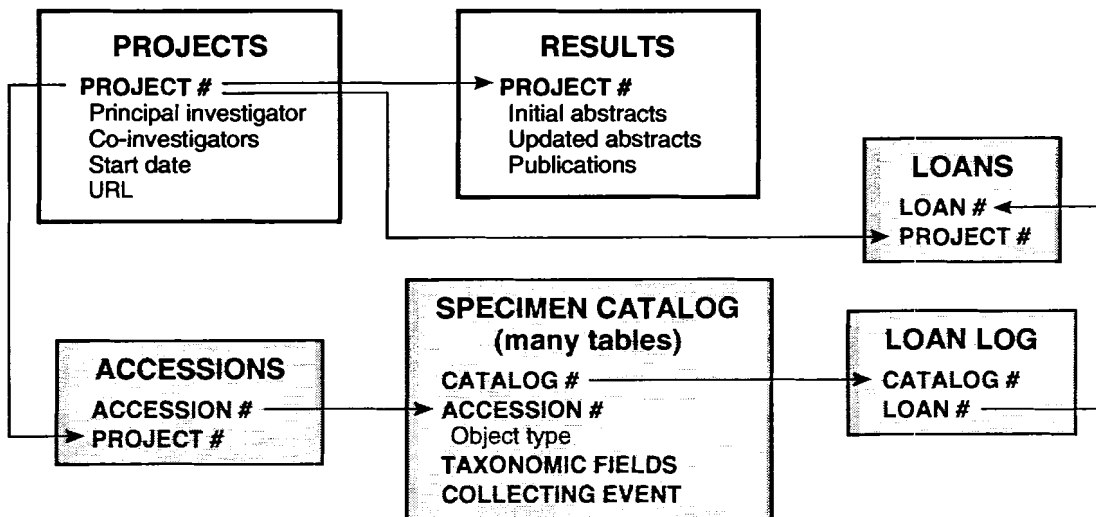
PROJECTS
PROJECT #
Principal investigator
Co-investigators
Start date
URL

RESULTS
PROJECT #
Initial abstracts
Updated abstracts
Publications

LOANS
LOAN #
PROJECT #

ACCESSIONS
ACCESSION #
PROJECT #

SPECIMEN CATALOG
(many tables)
CATALOG #
ACCESSION #
Object type
TAXONOMIC FIELDS
COLLECTING EVENT

LOAN LOG
CATALOG #
LOAN #